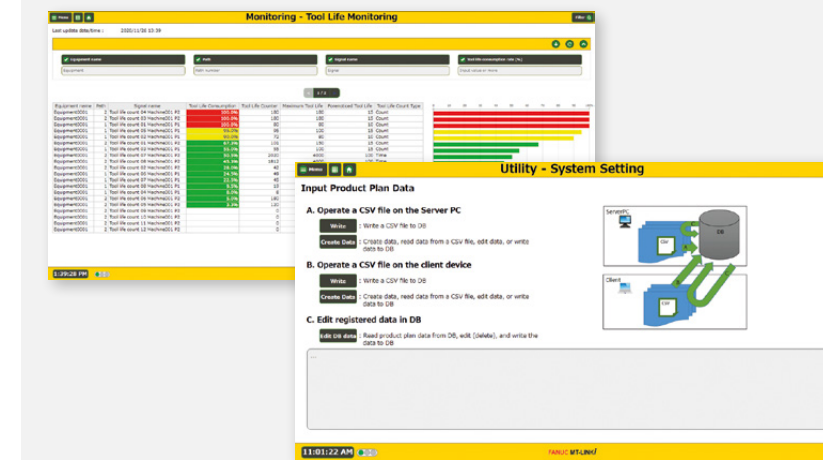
Menu

Monitoring - Tool Life Monitoring

Filter

Last update date/time : 2020/11/26 15:39

Equipment name

Path

Signal name

Tool life consumption rate (%)

Equipment

Path number

Signal

Input value or more

| Equipment name | Path | Signal name | Tool Life Consumption | Tool Life Counter | Maximum Tool Life | Preset Tool Life | Tool Life Count Type |
|---|---|---|---|---|---|---|---|
| Equipment0001 | 2 | Tool life count 04 Machine001 P2 | 100.0% | 180 | 180 | 10 | Count |
| Equipment0001 | 1 | Tool life count 03 Machine001 P1 | 100.0% | 180 | 180 | 10 | Count |
| Equipment0001 | 1 | Tool life count 01 Machine001 P1 | 100.0% | 80 | 80 | 10 | Count |
| Equipment0001 | 1 | Tool life count 06 Machine001 P1 | 99.0% | 98 | 120 | 10 | Count |
| Equipment0001 | 1 | Tool life count 05 Machine001 P1 | 90.0% | 72 | 80 | 10 | Count |

1:29:28 PM

Menu

Utility - System Setting

Input Product Plan Data

A. Operate a CSV file on the Server PC

Write : Write a CSV file to DB

Create Data : Create data, read data from a CSV file, edit data, or write data to DB

B. Operate a CSV file on the client device

Write : Write a CSV file to DB

Create Data : Create data, read data from a CSV file, edit data, or write data to DB

C. Edit registered data in DB

Edit DB data : Read product plan data from DB, edit (delete), and write the data to DB

ServerPC

CSV

DB

Client

CSV

...

11:01:22 AM

FANUC MT-LINKi